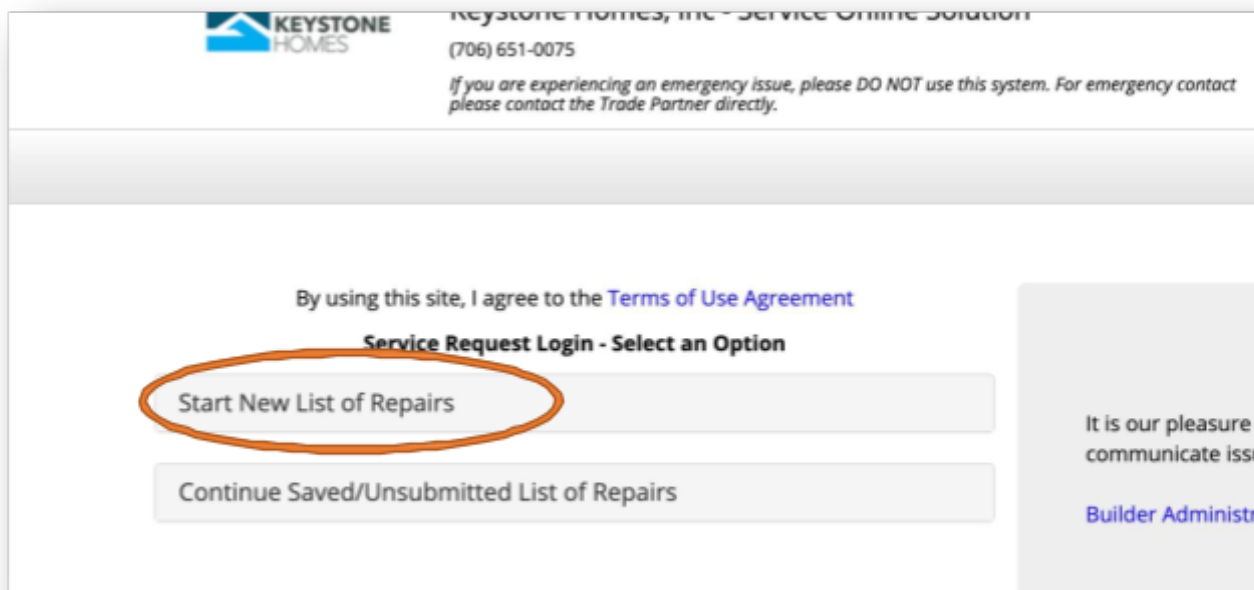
KEYSTONE
HOMES

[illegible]

(706) 651-0075

If you are experiencing an emergency issue, please DO NOT use this system. For emergency contact please contact the Trade Partner directly.

By using this site, I agree to the Terms of Use Agreement

Service Request Login - Select an Option

Start New List of Repairs

Continue Saved/Unsubmitted List of Repairs

It is our pleasure
communicate iss

Builder Administr